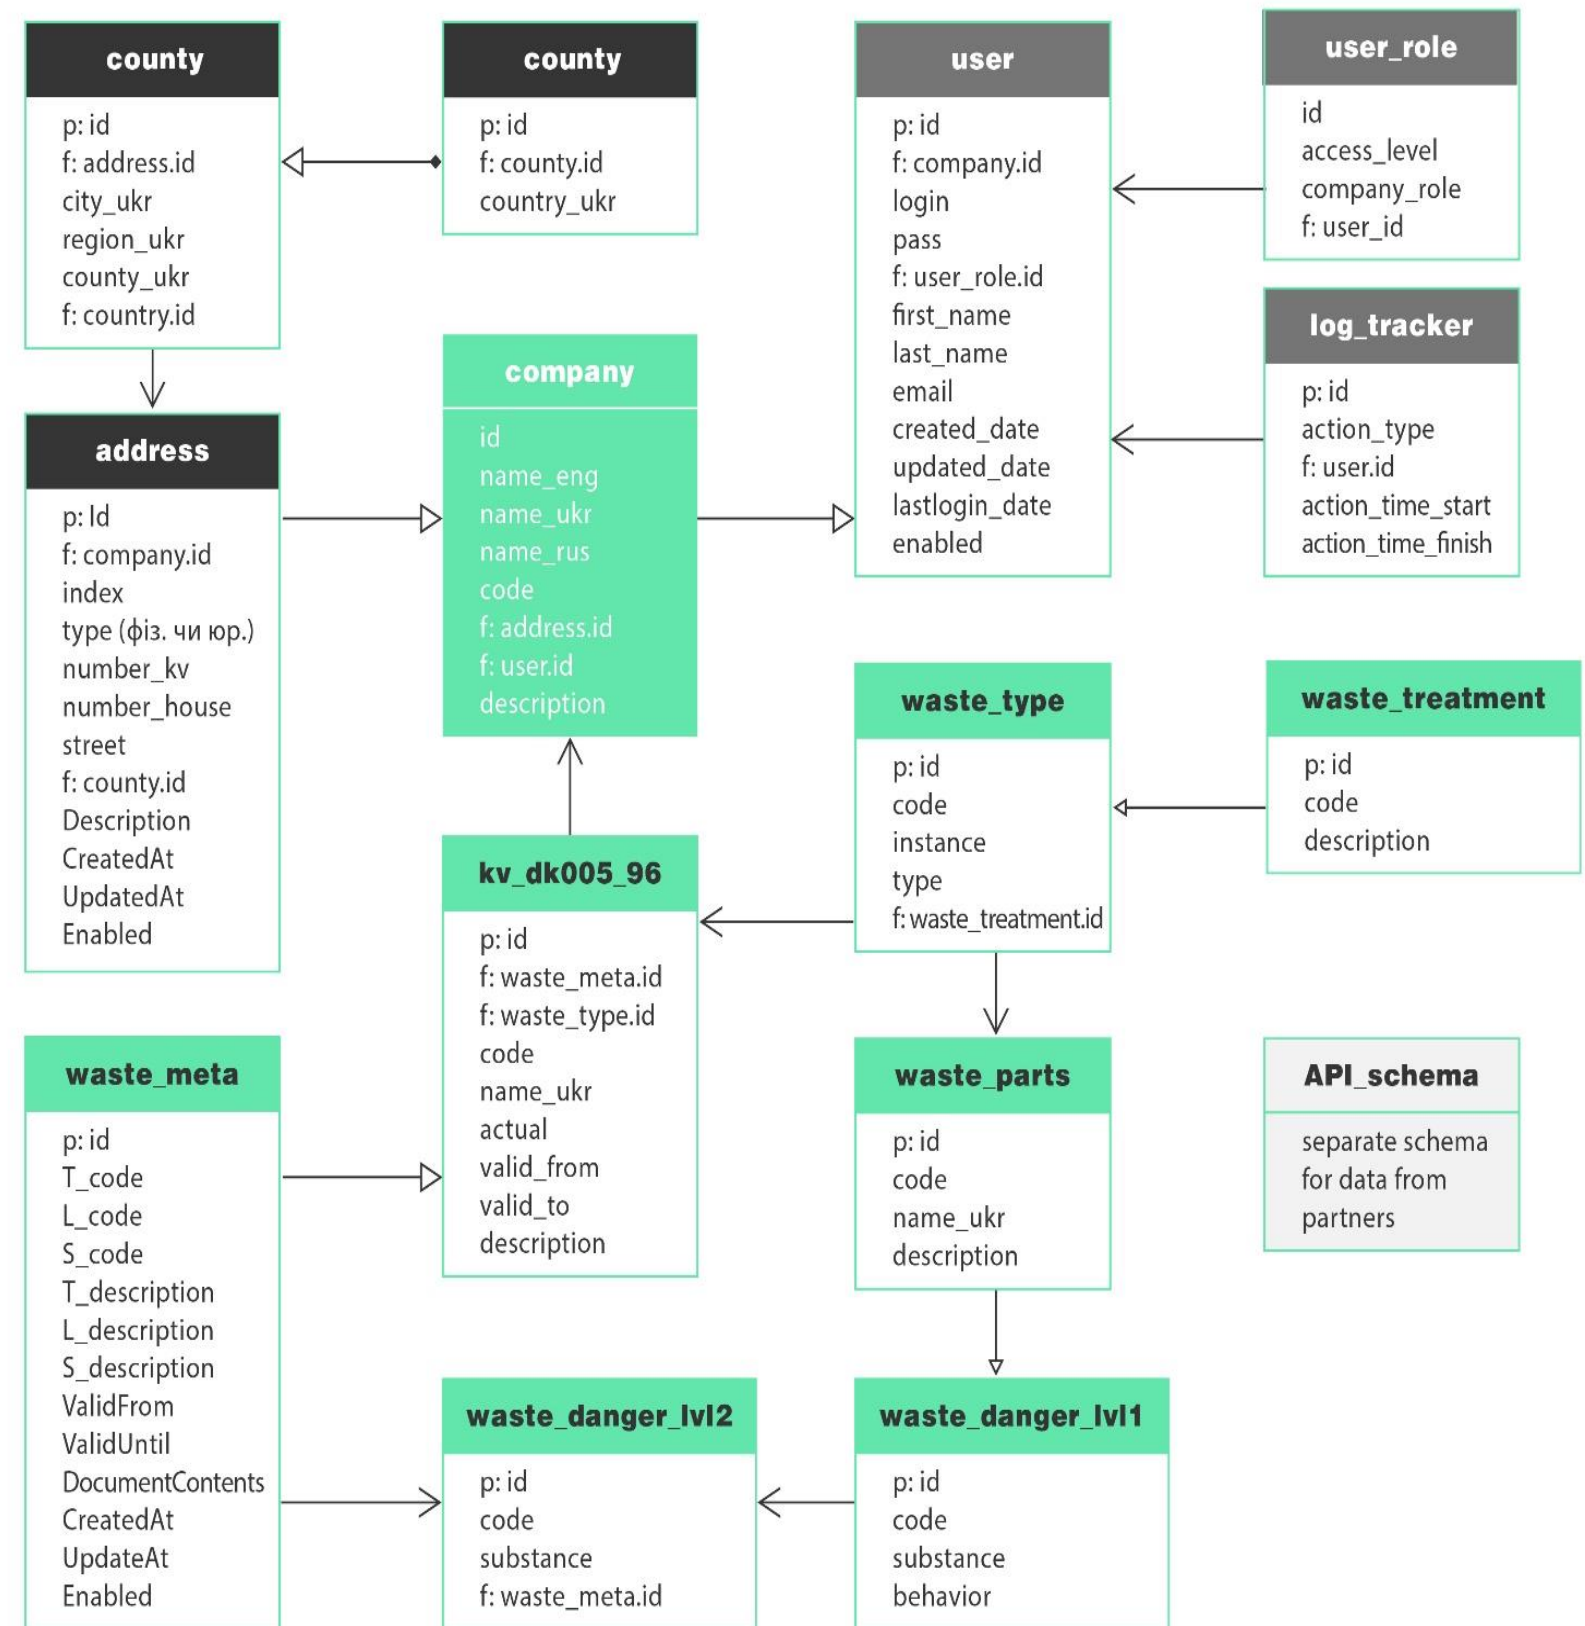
county

p: id
f: address.id
city_ukr
region_ukr
county_ukr
f: country.id

county

p: id
f: county.id
country_ukr

user

p: id
f: company.id
login
pass
f: user_role.id
first_name
last_name
email
created_date
updated_date
lastlogin_date
enabled

user_role

id
access_level
company_role
f: user_id

log_tracker

p: id
action_type
f: user.id
action_time_start
action_time_finish

address

p: Id
f: company.id
index
type (фіз. чи юр.)
number_kv
number_house
street
f: county.id
Description
CreatedAt
UpdatedAt
Enabled

company

id
name_eng
name_ukr
name_rus
code
f: address.id
f: user.id
description

waste_type

p: id
code
instance
type
f: waste_treatment.id

waste_treatment

p: id
code
description

kv_dk005_96

p: id
f: waste_meta.id
f: waste_type.id
code
name_ukr
actual
valid_from
valid_to
description

waste_parts

p: id
code
name_ukr
description

API_schema

separate schema for data from partners

waste_meta

p: id
T_code
L_code
S_code
T_description
L_description
S_description
ValidFrom
ValidUntil
DocumentContents
CreatedAt
UpdateAt
Enabled

waste_danger_lvl2

p: id
code
substance
f: waste_meta.id

waste_danger_lvl1

p: id
code
substance
behavior